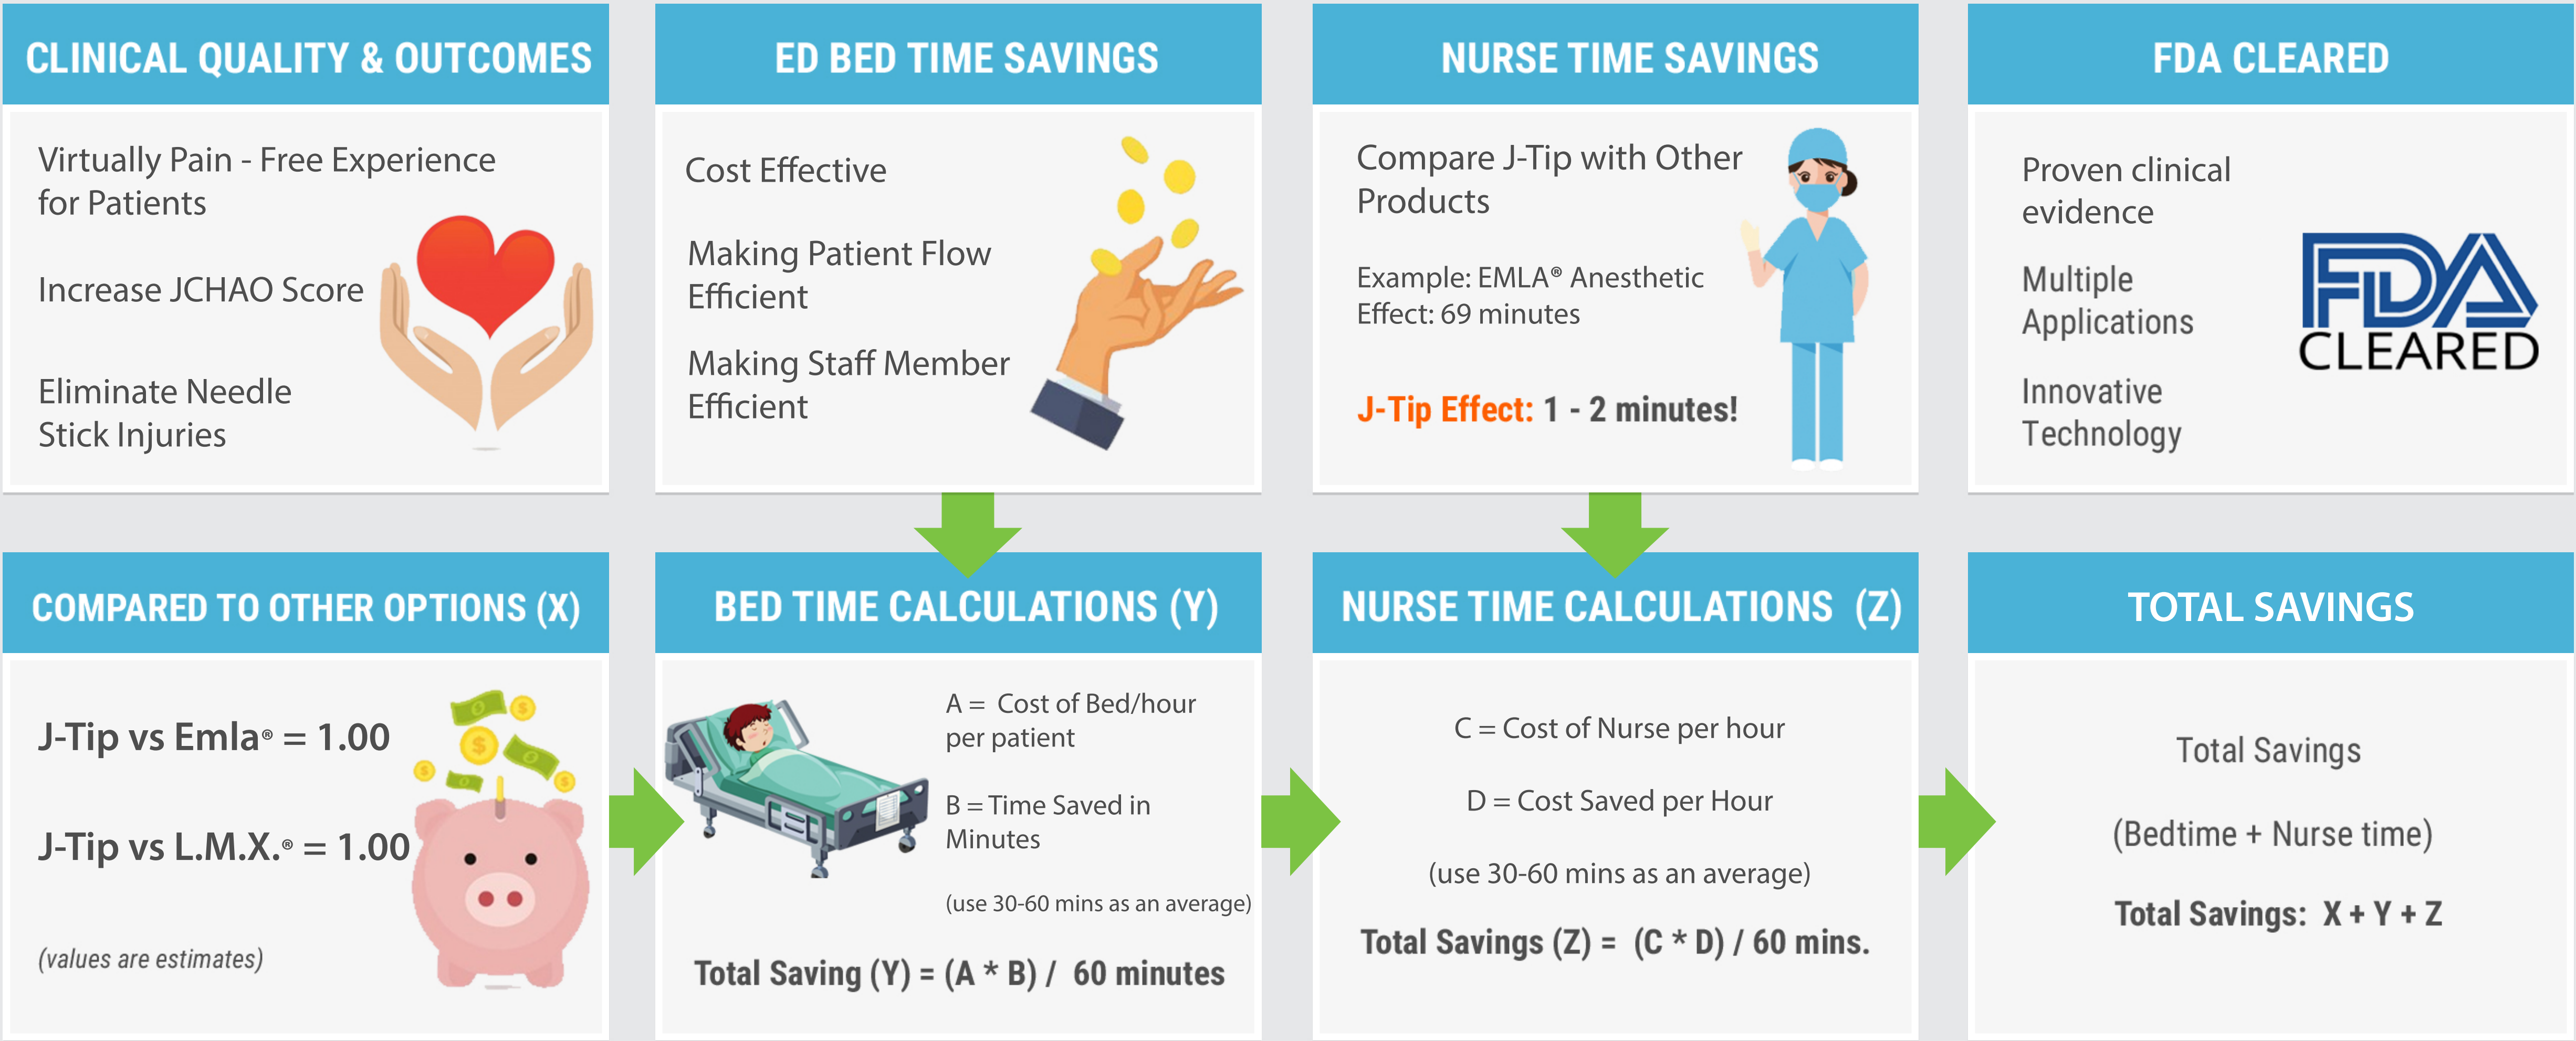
CLINICAL QUALITY & OUTCOMES

Virtually Pain - Free Experience for Patients

Increase JCHAO Score

Eliminate Needle Stick Injuries

ED BED TIME SAVINGS

Cost Effective

Making Patient Flow Efficient

Making Staff Member Efficient

NURSE TIME SAVINGS

Compare J-Tip with Other Products

Example: EMLA® Anesthetic Effect: 69 minutes

J-Tip Effect: 1 - 2 minutes!

FDA CLEARED

Proven clinical evidence

Multiple Applications

Innovative Technology

FDA CLEARED

COMPARED TO OTHER OPTIONS (X)

J-Tip vs Emla® = 1.00

J-Tip vs L.M.X.® = 1.00

(values are estimates)

BED TIME CALCULATIONS (Y)

A = Cost of Bed/hour per patient

B = Time Saved in Minutes

(use 30-60 mins as an average)

Total Saving (Y) = (A * B) / 60 minutes

NURSE TIME CALCULATIONS (Z)

C = Cost of Nurse per hour

D = Cost Saved per Hour

(use 30-60 mins as an average)

Total Savings (Z) = (C * D) / 60 mins.

TOTAL SAVINGS

Total Savings

(Bedtime + Nurse time)

Total Savings: X + Y + Z